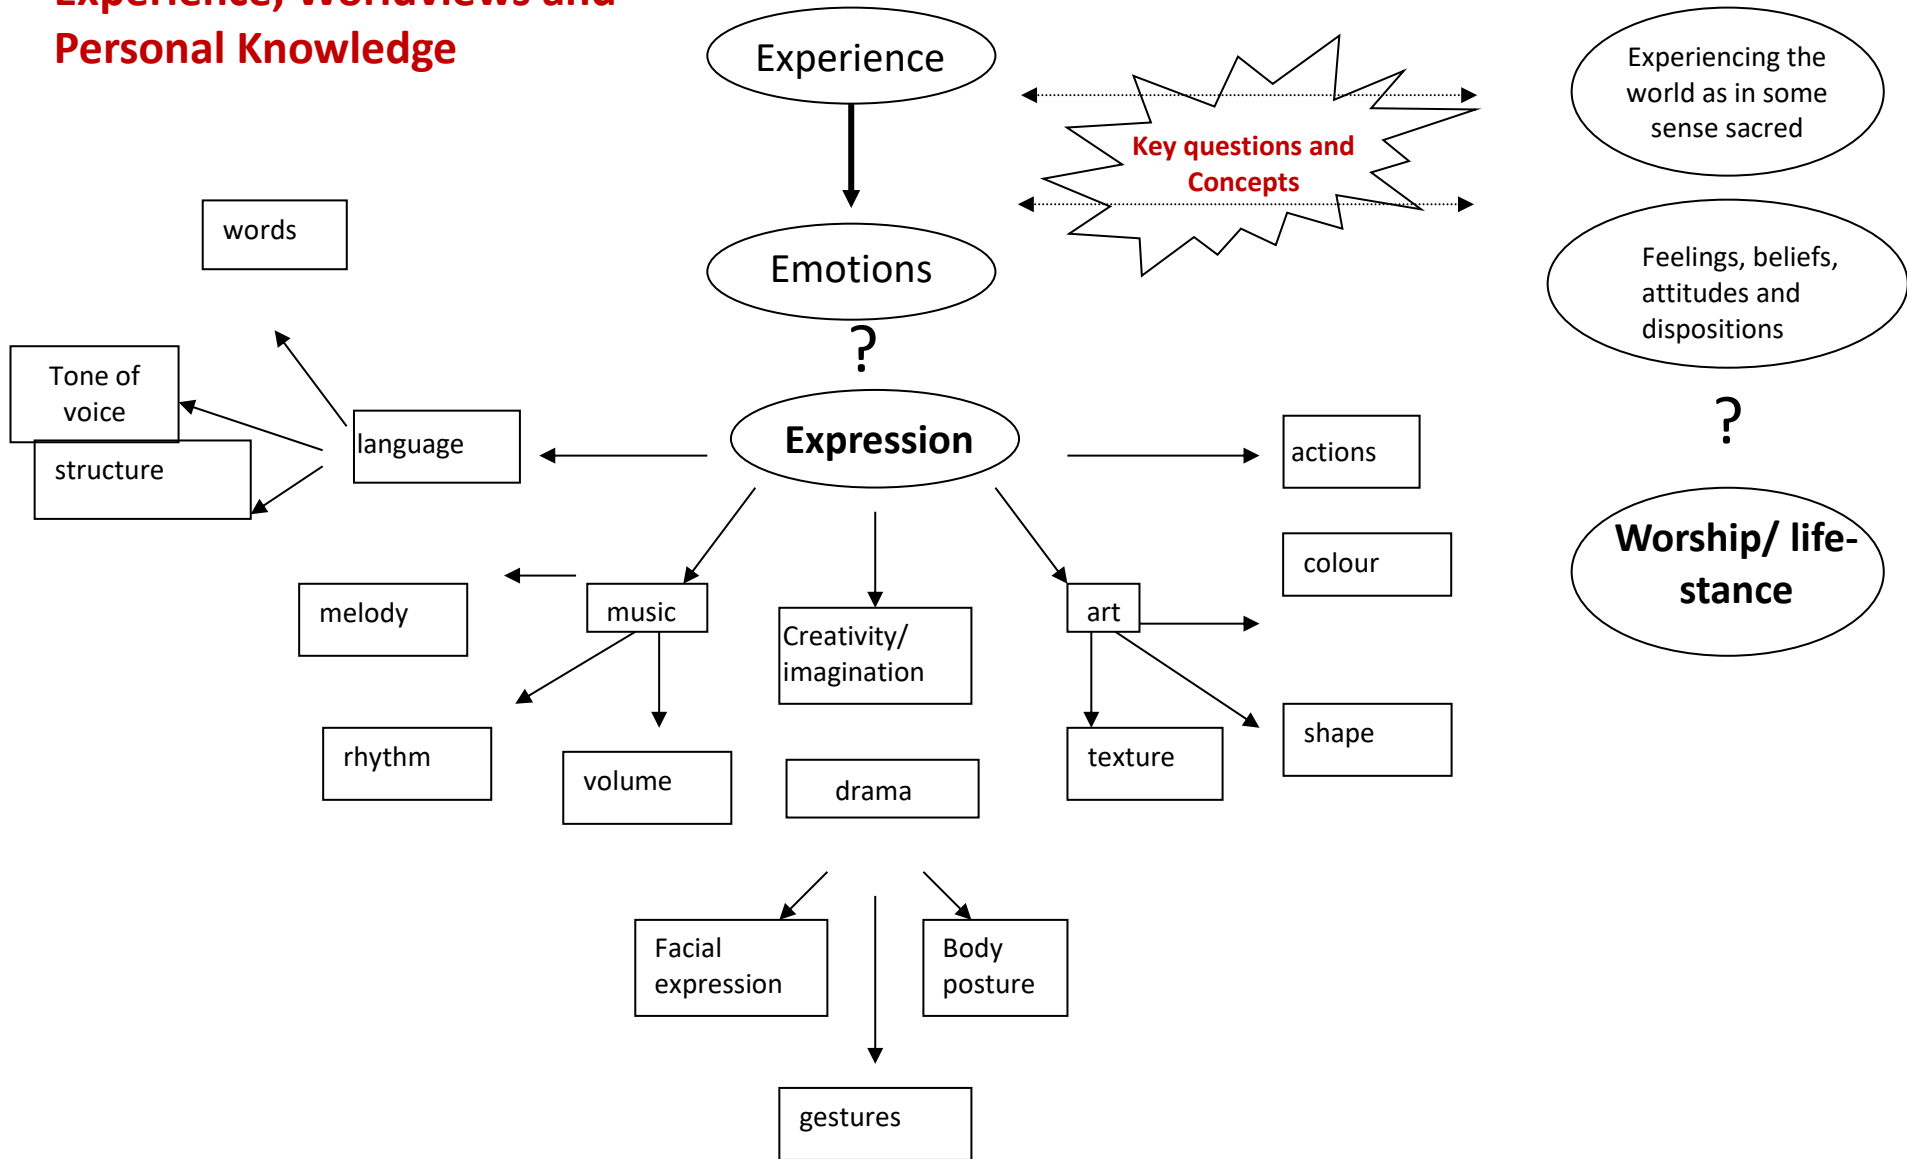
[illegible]
Personal Knowledge

Experience

Emotions

?

Expression

Key questions and Concepts

Experiencing the world as in some sense sacred

Feelings, beliefs, attitudes and dispositions

?

Worship/ life-stance

words

Tone of voice

structure

language

actions

colour

melody

music

Creativity/ imagination

art

rhythm

volume

drama

texture

shape

Facial expression

Body posture

gestures